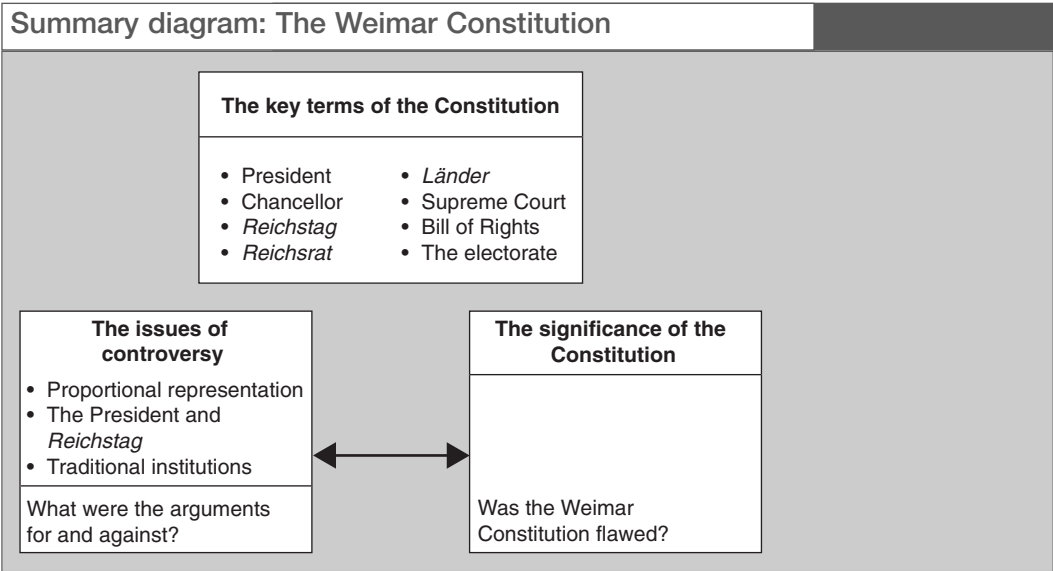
Summary diagram: The Weimar Constitution

**The key terms of the Constitution**

- President
- Chancellor
- *Reichstag*
- *Reichsrat*

- *Länder*
- Supreme Court
- Bill of Rights
- The electorate

**The issues of controversy**

- Proportional representation
- The President and *Reichstag*
- Traditional institutions

What were the arguments for and against?

**The significance of the Constitution**

Was the Weimar Constitution flawed?